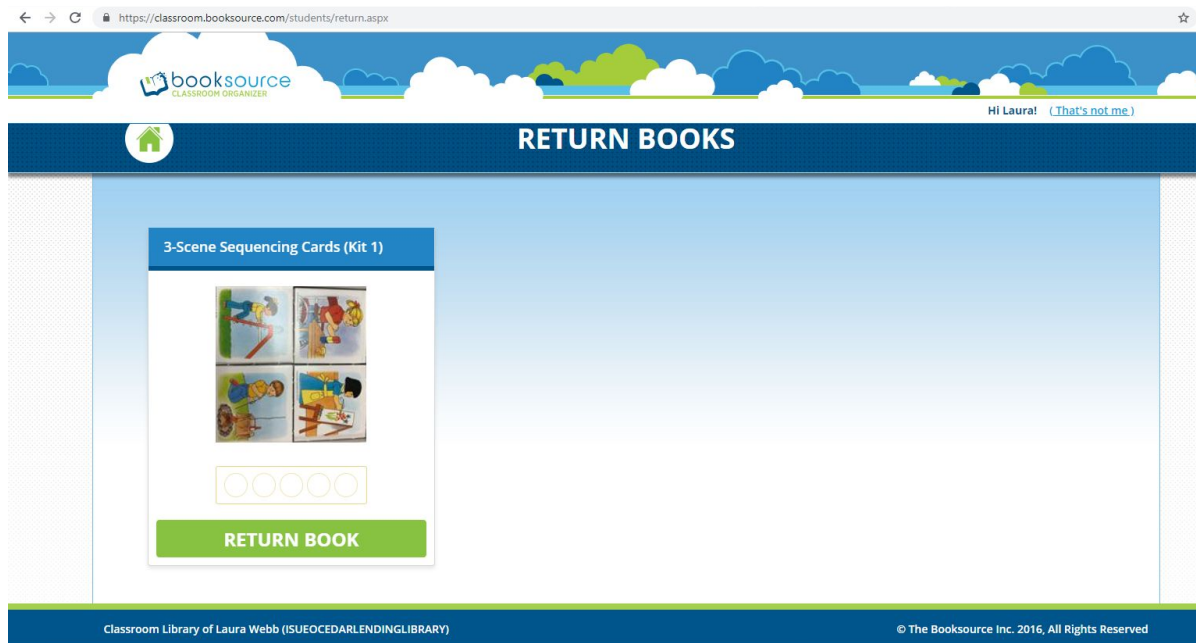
https://classroom.booksource.com/students/return.aspx

booksource
CLASSROOM ORGANIZER

Hi Laura! ( That's not me )

RETURN BOOKS

3-Scene Sequencing Cards (Kit 1)

RETURN BOOK

Classroom Library of Laura Webb (ISUEOCEDARLENDINGLIBRARY)

© The Booksource Inc. 2016, All Rights Reserved